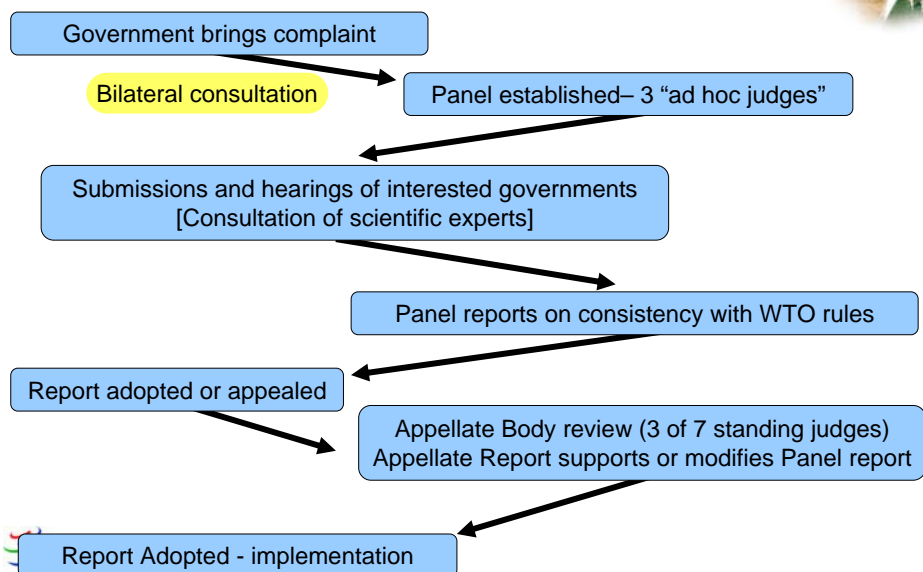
Government brings complaint

Bilateral consultation

Panel established– 3 “ad hoc judges”

Submissions and hearings of interested governments
[Consultation of scientific experts]

Panel reports on consistency with WTO rules

Report adopted or appealed

Appellate Body review (3 of 7 standing judges)
Appellate Report supports or modifies Panel report

Report Adopted - implementation